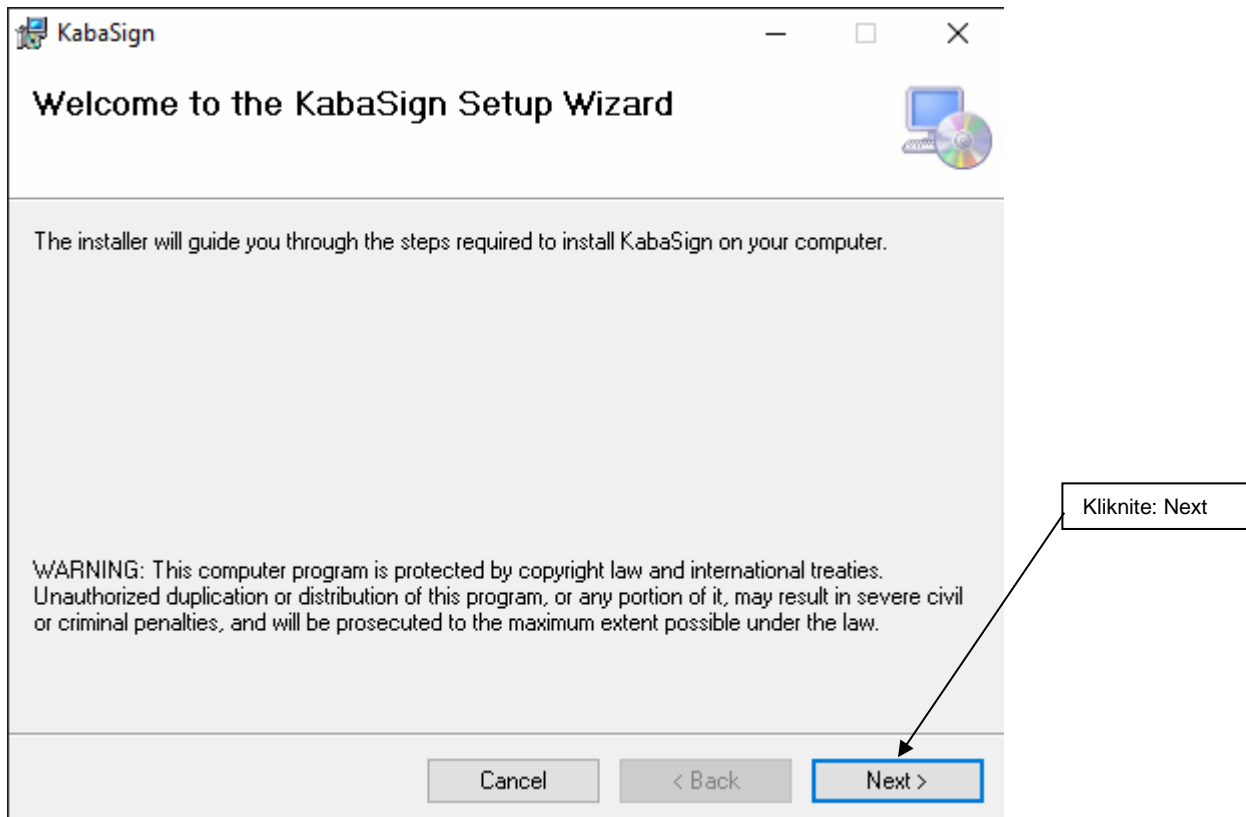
KabaSign

Welcome to the KabaSign Setup Wizard

The installer will guide you through the steps required to install KabaSign on your computer.

Kliknite: Next

WARNING: This computer program is protected by copyright law and international treaties. Unauthorized duplication or distribution of this program, or any portion of it, may result in severe civil or criminal penalties, and will be prosecuted to the maximum extent possible under the law.

Cancel
< Back
Next >